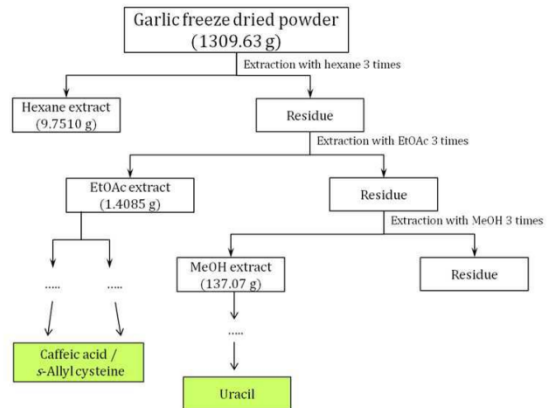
Garlic freeze dried powder
(1309.63 g)

Extraction with hexane 3 times

Hexane extract
(9.7510 g)

Residue

Extraction with EtOAc 3 times

EtOAc extract
(1.4085 g)

Residue

Extraction with MeOH 3 times

MeOH extract
(137.07 g)

Residue

.....

.....

.....

Caffeic acid /
s-Allyl cysteine

Uracil